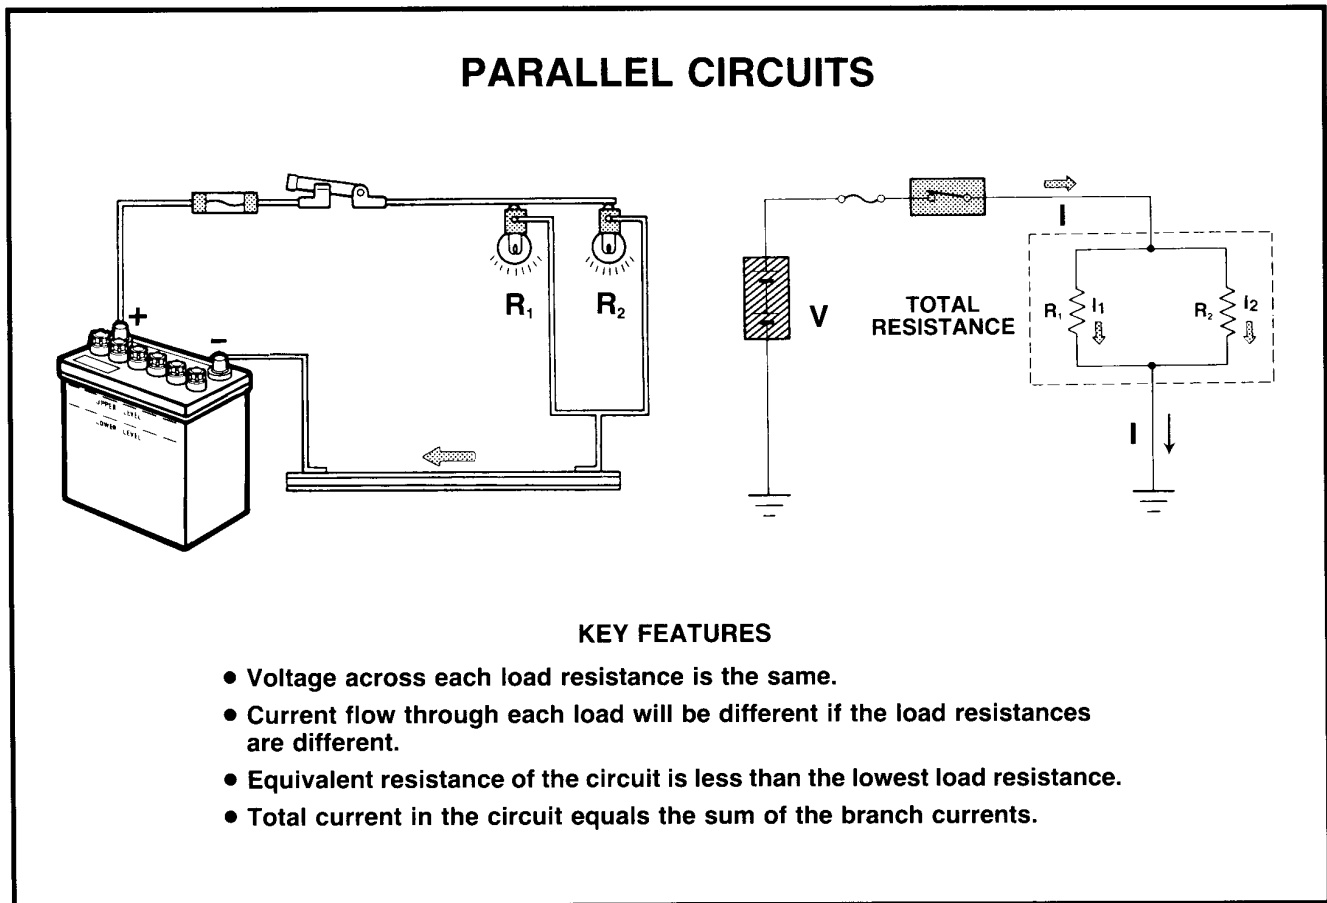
PARALLEL CIRCUITS

+

−

UPPER LEVEL

LOWER LEVEL

$R_1$

$R_2$

I

V

TOTAL RESISTANCE

$R_1$ $I_1$

$R_2$ $I_2$

I

KEY FEATURES

• Voltage across each load resistance is the same.

• Current flow through each load will be different if the load resistances are different.

• Equivalent resistance of the circuit is less than the lowest load resistance.

• Total current in the circuit equals the sum of the branch currents.